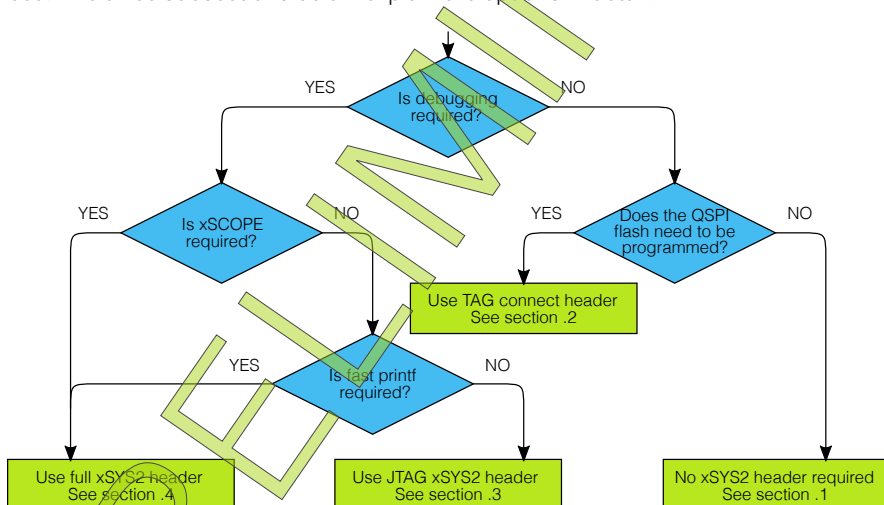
Is debugging required?

YES

NO

Is xSCOPE required?

YES

NO

Does the QSPI flash need to be programmed?

YES

NO

Use TAG connect header
See section .2

Is fast printf required?

YES

NO

Use full xSYS2 header
See section .4

Use JTAG xSYS2 header
See section .3

No xSYS2 header required
See section .1

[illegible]